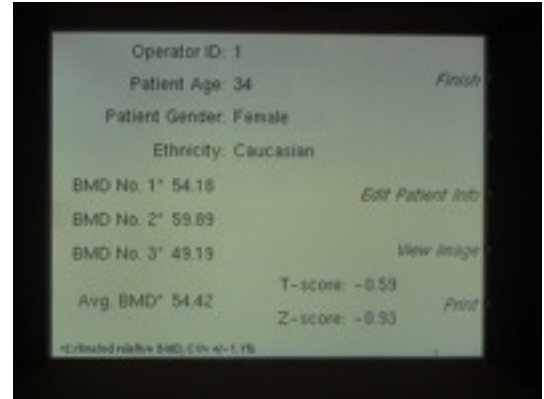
Operator ID: 1

Patient Age: 34

Patient Gender: Female

Ethnicity: Caucasian

BMD No. 1* 54.18

BMD No. 2* 59.89

BMD No. 3* 49.19

Avg. BMD* 54.42

T-score: -0.59

Z-score: -0.93

*Estimated relative BMD, CV= +/-1.1%

Finish

Edit Patient Info

View Image

Print